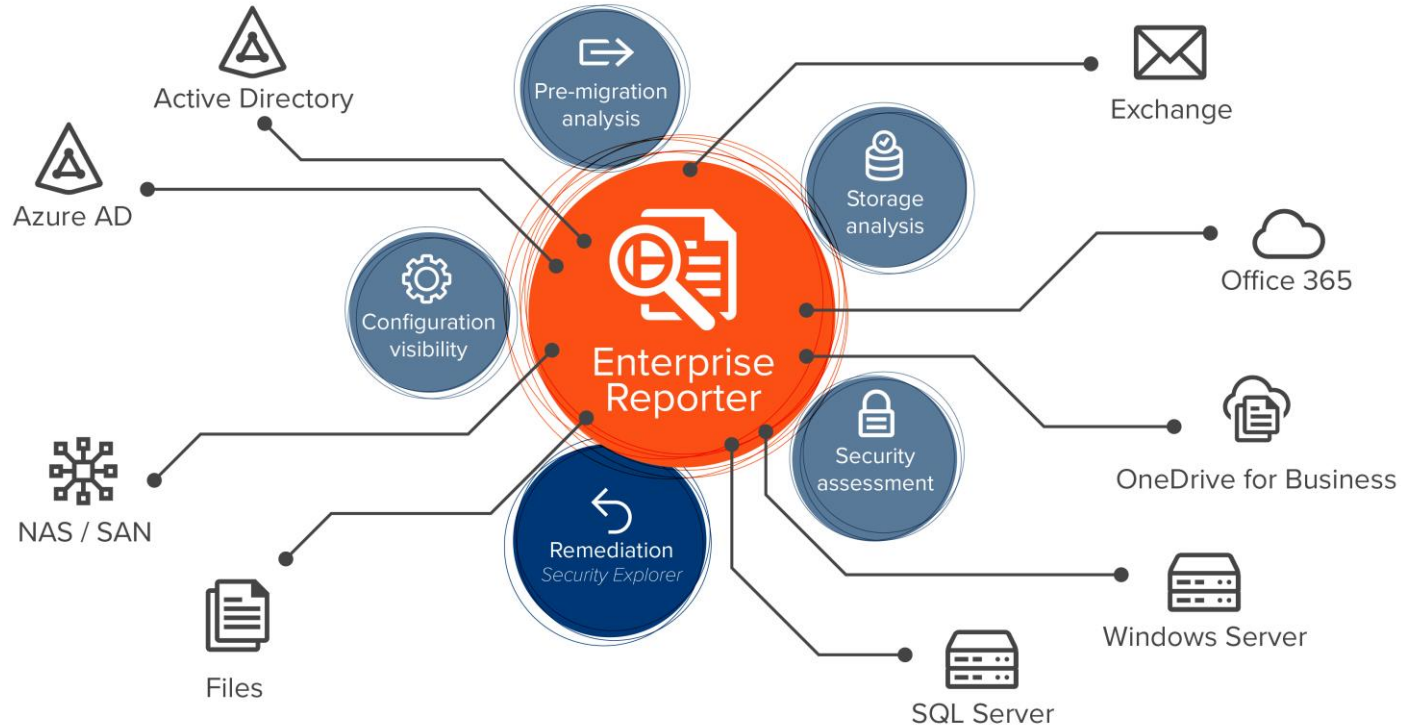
Active Directory

Pre-migration analysis

Exchange

Azure AD

Storage analysis

Office 365

Configuration visibility

Enterprise Reporter

OneDrive for Business

Security assessment

NAS / SAN

Remediation
Security Explorer

Windows Server

Files

SQL Server